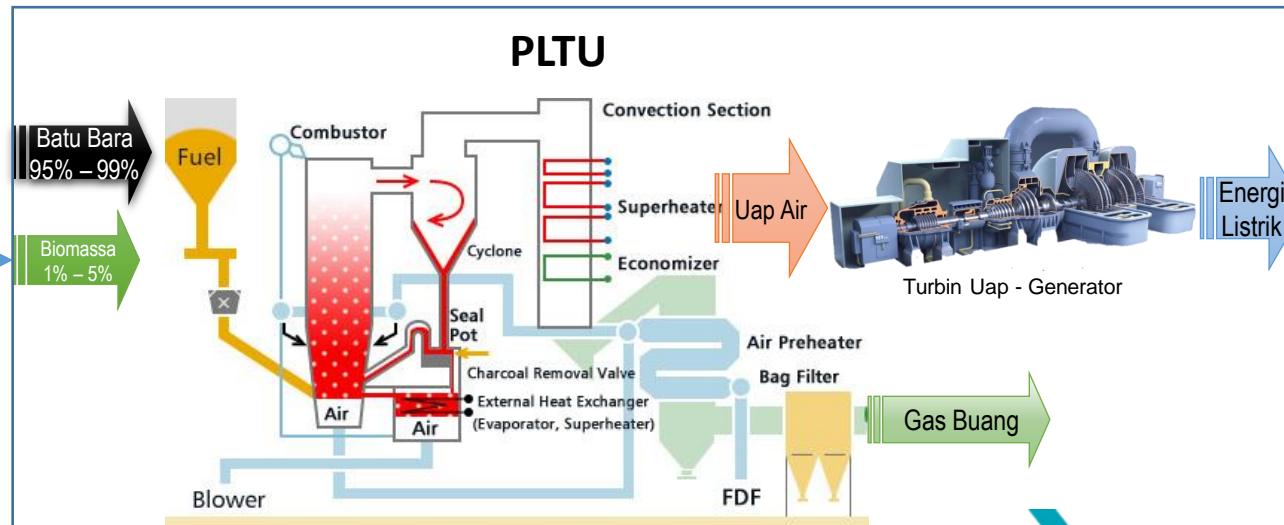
PLTU

Batu Bara
95% – 99%

Biomassa
1% – 5%

Fuel

Combustor

Convection Section

Superheater

Uap Air

Energi
Listrik

Cyclone

Economizer

Turbin Uap - Generator

Seal
Pot

Air Preheater

Charcoal Removal Valve

Bag Filter

Air

External Heat Exchanger
(Evaporator, Superheater)

Air

Gas Buang

Blower

FDF